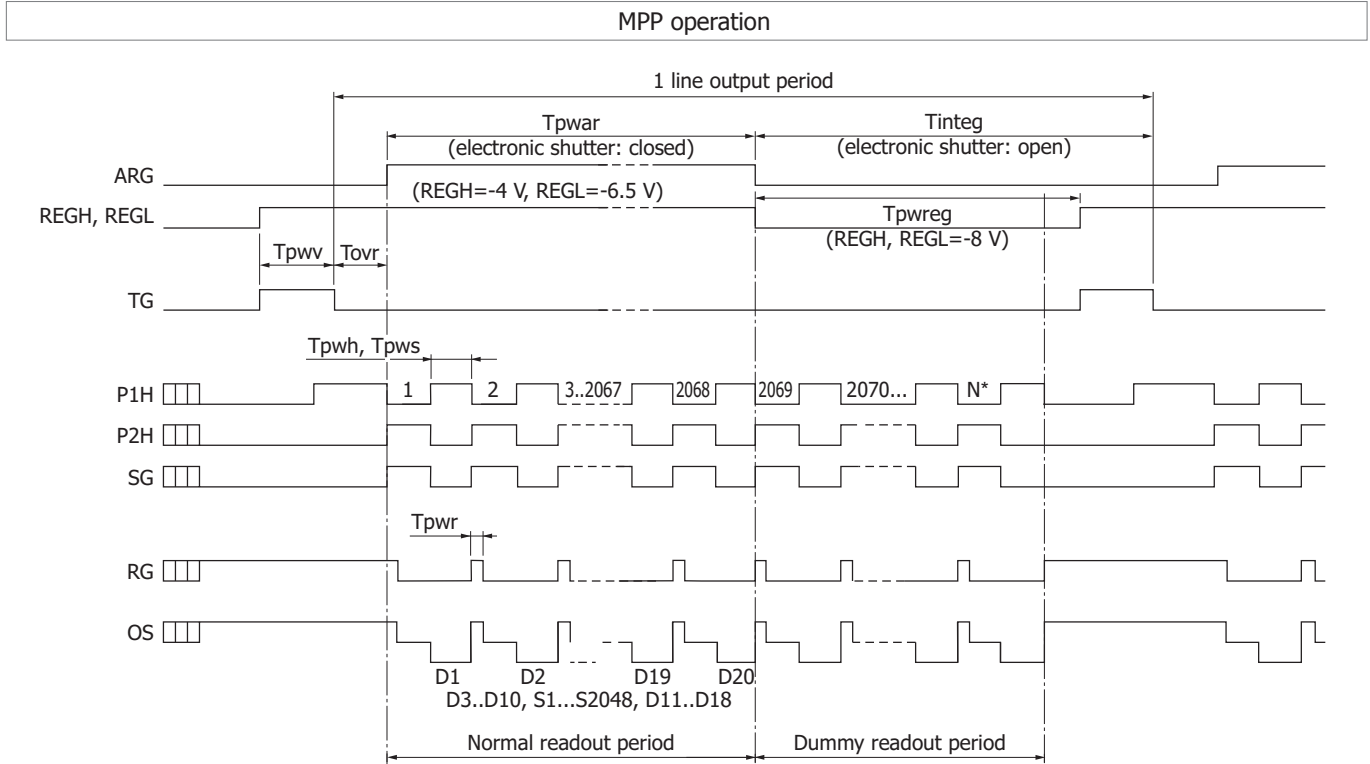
MPP operation

1 line output period

Tpwar
(electronic shutter: closed)

Tinteg
(electronic shutter: open)

ARG

(REGH=-4 V, REGL=-6.5 V)

REGH, REGL

Tpwreg
(REGH, REGL=-8 V)

Tpwv

Tovr

TG

Tpwh, Tpws

P1H

1

2

3..2067

2068

2069

2070...

N*

P2H

SG

Tpwr

RG

OS

D1

D2

D19

D20

D3..D10, S1...S2048, D11..D18

Normal readout period

Dummy readout period